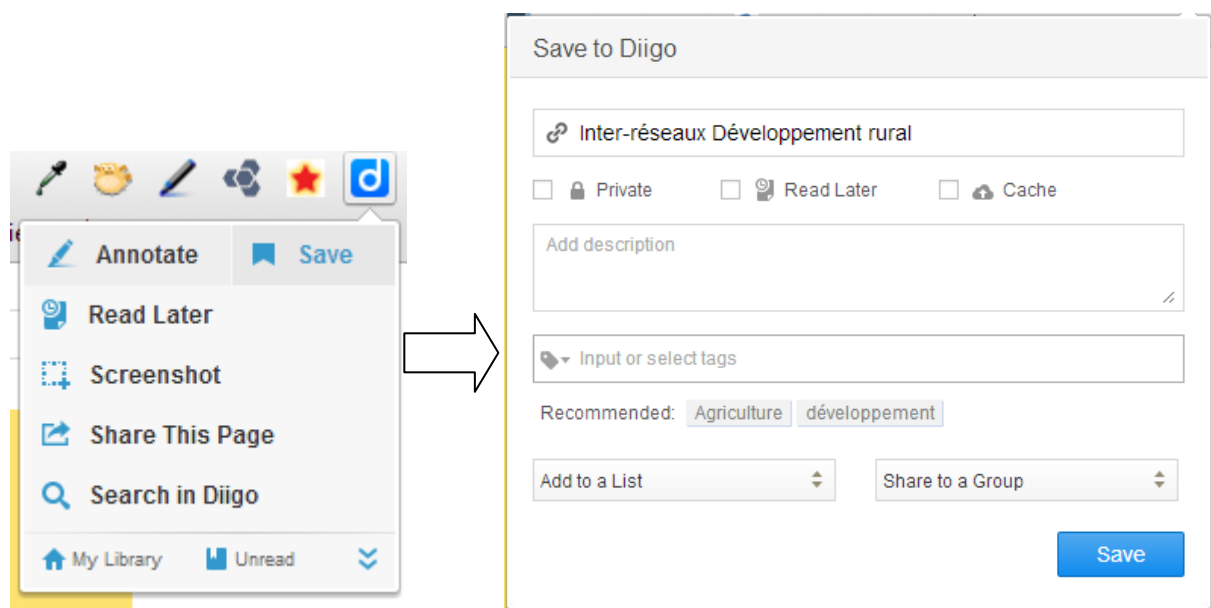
Annotate
Save
Read Later
Screenshot
Share This Page
Search in Diigo
My Library
Unread

Save to Diigo

Inter-réseaux Développement rural

Private
Read Later
Cache

Add description

Input or select tags

Recommended: Agriculture développement

Add to a List
Share to a Group

Save